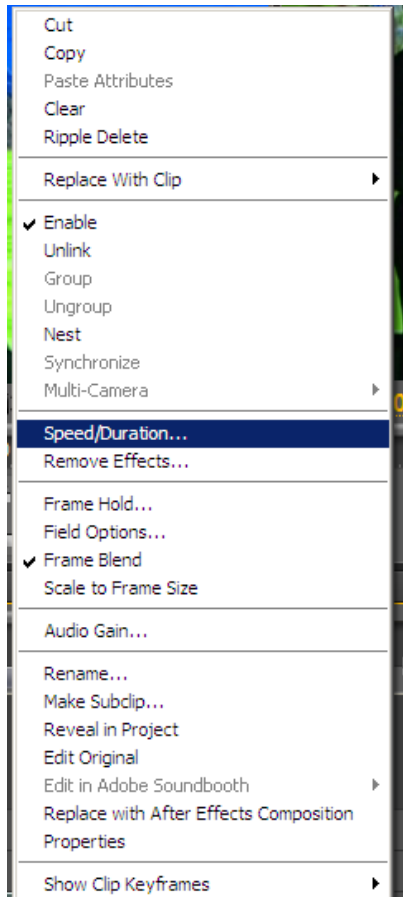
Cut
Copy
Paste Attributes
Clear
Ripple Delete

Replace With Clip

✔ Enable
Unlink
Group
Ungroup
Nest
Synchronize
Multi-Camera

Speed/Duration...
Remove Effects...

Frame Hold...
Field Options...
✔ Frame Blend
Scale to Frame Size

Audio Gain...

Rename...
Make Subclip...
Reveal in Project
Edit Original
Edit in Adobe Soundbooth
Replace with After Effects Composition
Properties

Show Clip Keyframes